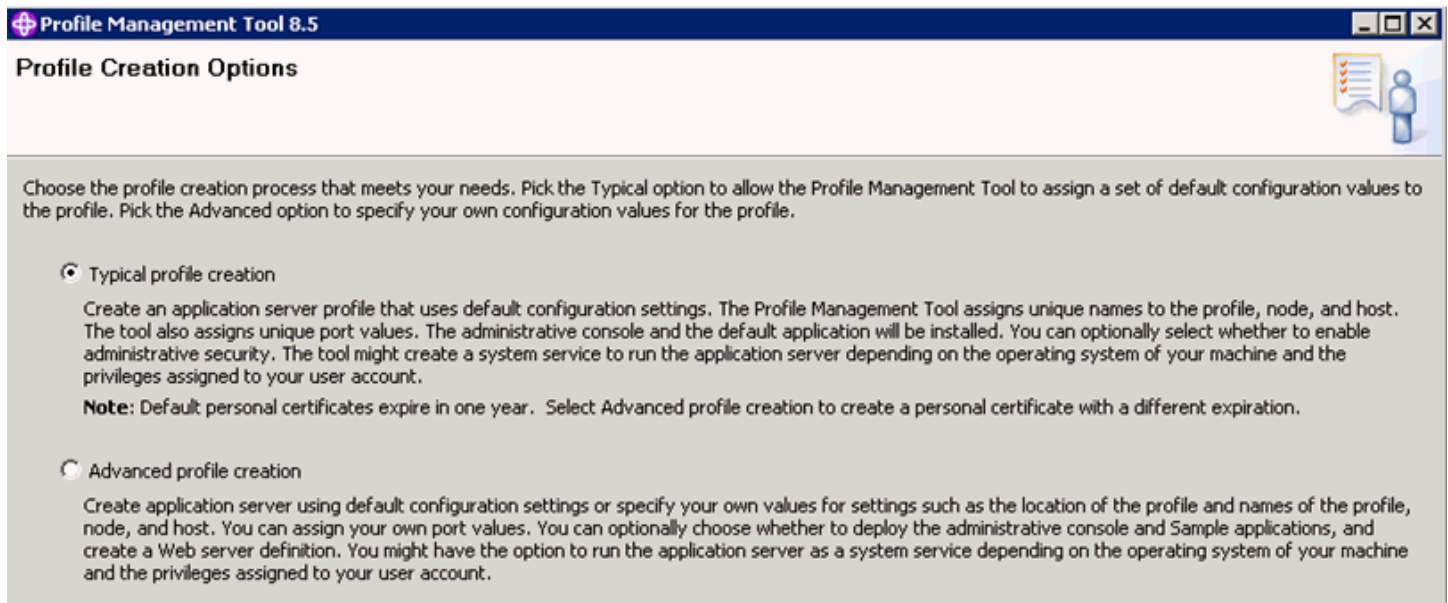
Profile Management Tool 8.5

Profile Creation Options

Choose the profile creation process that meets your needs. Pick the Typical option to allow the Profile Management Tool to assign a set of default configuration values to the profile. Pick the Advanced option to specify your own configuration values for the profile.

Typical profile creation

Create an application server profile that uses default configuration settings. The Profile Management Tool assigns unique names to the profile, node, and host. The tool also assigns unique port values. The administrative console and the default application will be installed. You can optionally select whether to enable administrative security. The tool might create a system service to run the application server depending on the operating system of your machine and the privileges assigned to your user account.

Note: Default personal certificates expire in one year. Select Advanced profile creation to create a personal certificate with a different expiration.

Advanced profile creation

Create application server using default configuration settings or specify your own values for settings such as the location of the profile and names of the profile, node, and host. You can assign your own port values. You can optionally choose whether to deploy the administrative console and Sample applications, and create a Web server definition. You might have the option to run the application server as a system service depending on the operating system of your machine and the privileges assigned to your user account.